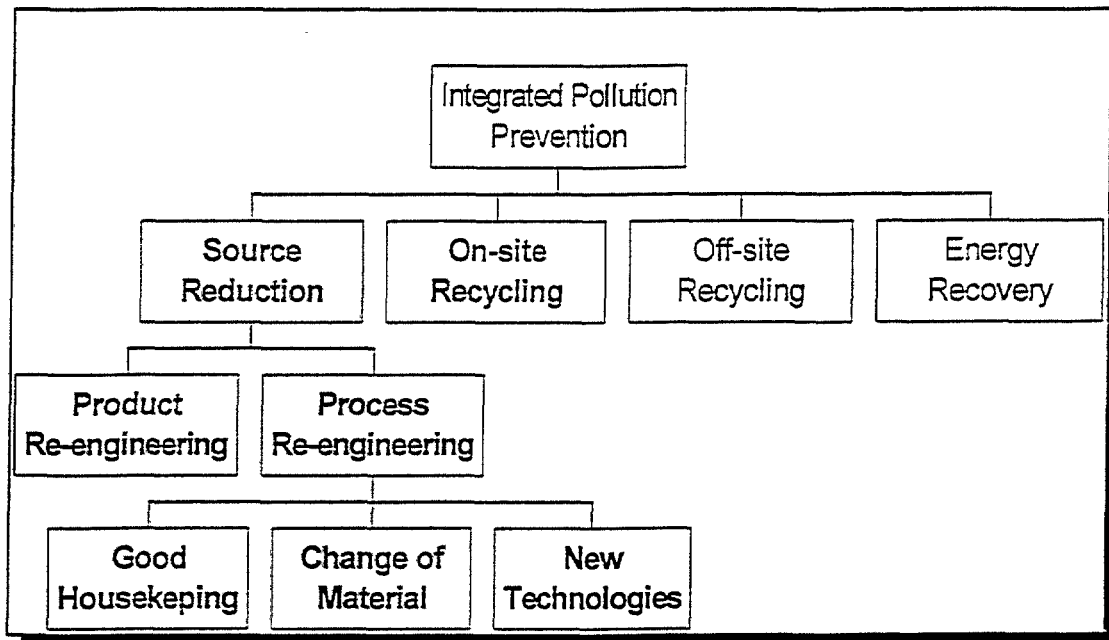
Integrated Pollution Prevention

Source Reduction

On-site Recycling

Off-site Recycling

Energy Recovery

Product Re-engineering

Process Re-engineering

Good Housekeping

Change of Material

New Technologies